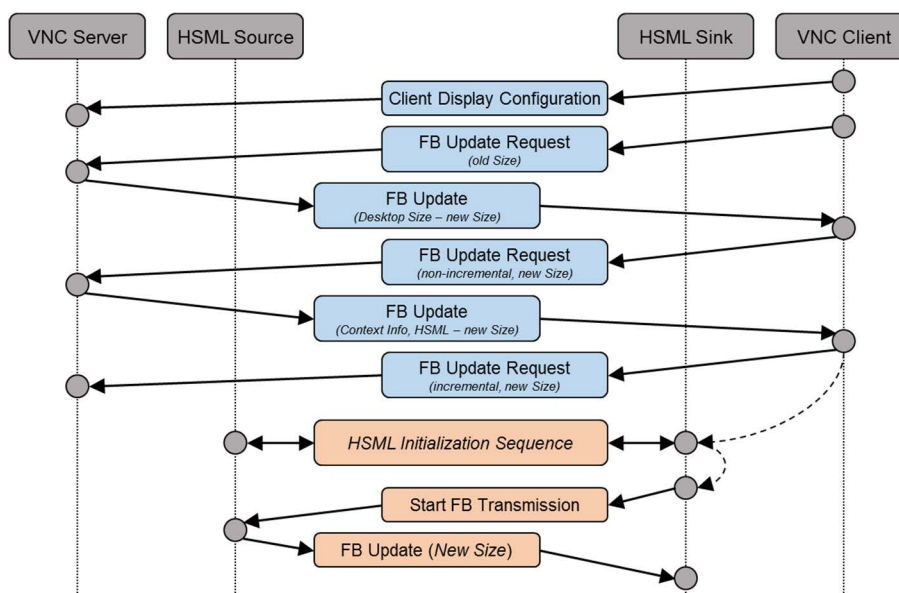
VNC Server
HSML Source
HSML Sink
VNC Client

Client Display Configuration

FB Update Request
(old Size)

FB Update
(Desktop Size – new Size)

FB Update Request
(non-incremental, new Size)

FB Update
(Context Info, HSML – new Size)

FB Update Request
(incremental, new Size)

HSML Initialization Sequence

Start FB Transmission

FB Update (New Size)